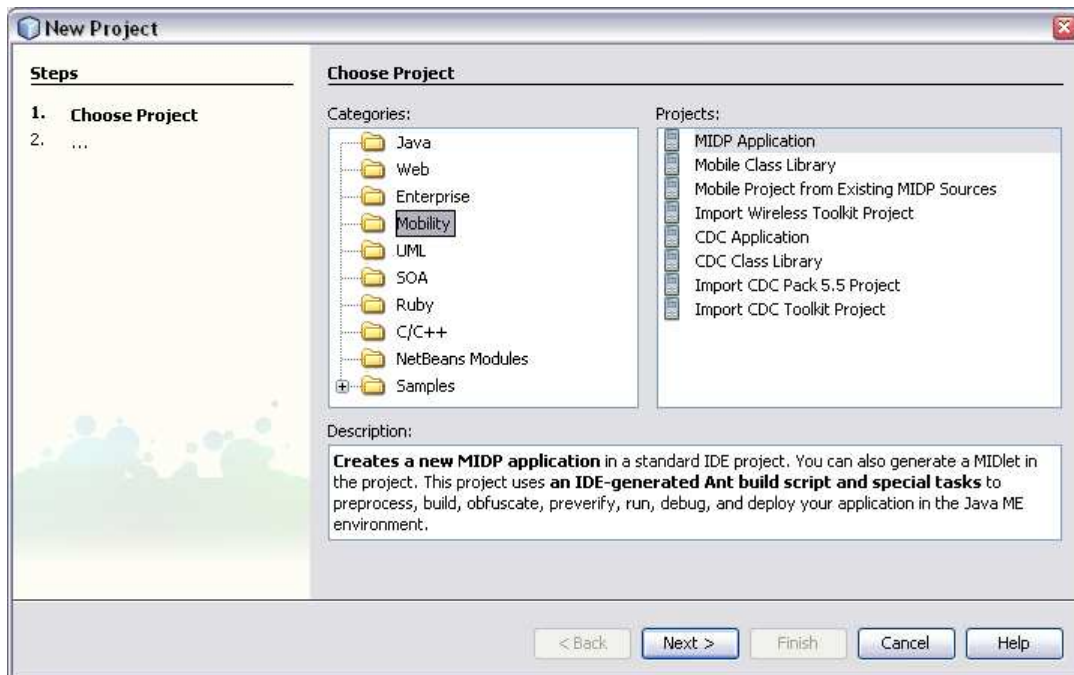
New Project

Steps

1. Choose Project
2. ...

Choose Project

Categories:

Java
Web
Enterprise
Mobility
UML
SOA
Ruby
C/C++
NetBeans Modules
Samples

Projects:

MIDP Application
Mobile Class Library
Mobile Project from Existing MIDP Sources
Import Wireless Toolkit Project
CDC Application
CDC Class Library
Import CDC Pack 5.5 Project
Import CDC Toolkit Project

Description:

**Creates a new MIDP application** in a standard IDE project. You can also generate a MIDlet in the project. This project uses **an IDE-generated Ant build script and special tasks** to preprocess, build, obfuscate, preverify, run, debug, and deploy your application in the Java ME environment.

< Back Next > Finish Cancel Help